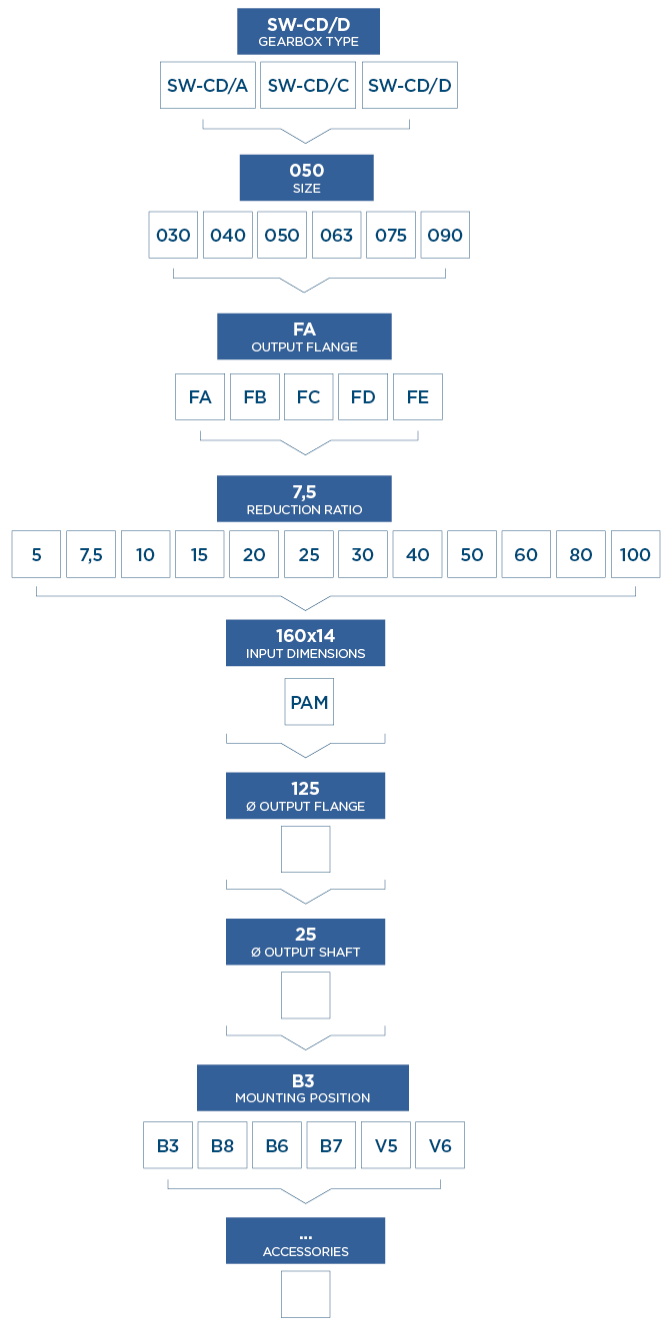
SW-CD/D
GEARBOX TYPE

SW-CD/A SW-CD/C SW-CD/D

050
SIZE

030 040 050 063 075 090

FA
OUTPUT FLANGE

FA FB FC FD FE

7,5
REDUCTION RATIO

5 7,5 10 15 20 25 30 40 50 60 80 100

160x14
INPUT DIMENSIONS

PAM

125
Ø OUTPUT FLANGE

25
Ø OUTPUT SHAFT

B3
MOUNTING POSITION

B3 B8 B6 B7 V5 V6

...
ACCESSORIES